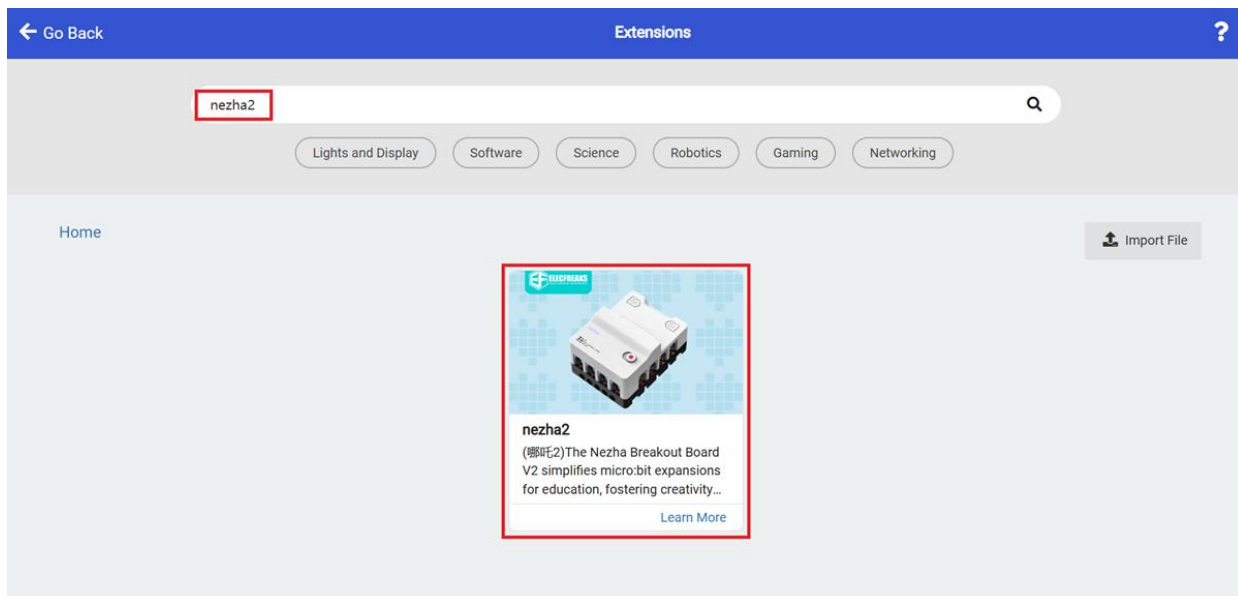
Go Back

Extensions

?

nezha2

Lights and Display
Software
Science
Robotics
Gaming
Networking

Home

Import File

ELECFREAKS

nezha2

(哪吒2)The Nezha Breakout Board V2 simplifies micro:bit expansions for education, fostering creativity…

Learn More